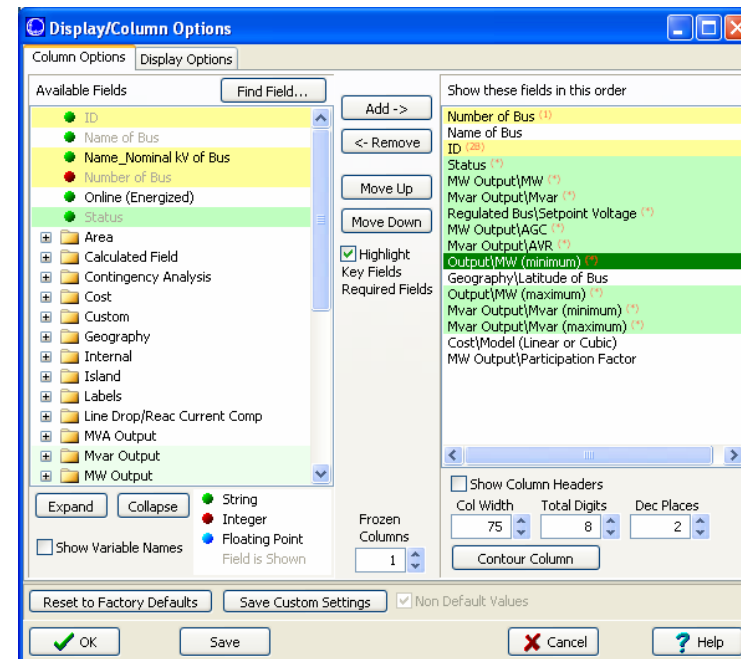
Display/Column Options

Column Options | Display Options

Available Fields

Find Field...

ID
Name of Bus
Name_Nominal kV of Bus
Number of Bus
Online (Energized)
Status
Area
Calculated Field
Contingency Analysis
Cost
Custom
Geography
Internal
Island
Labels
Line Drop/Reac Current Comp
MVA Output
Mvar Output
MW Output

Add ->
<- Remove
Move Up
Move Down
Highlight Key Fields Required Fields

Show these fields in this order

Number of Bus (1)
Name of Bus
ID (2B)
Status (*)
MW Output\MW (*)
Mvar Output\Mvar (*)
Regulated Bus\Setpoint Voltage (*)
MW Output\AGC (*)
Mvar Output\AVR (*)
Output\MW (minimum) (*)
Geography\Latitude of Bus
Output\MW (maximum) (*)
Mvar Output\Mvar (minimum) (*)
Mvar Output\Mvar (maximum) (*)
Cost\Model (Linear or Cubic)
MW Output\Participation Factor

Expand
Collapse
Show Variable Names
String
Integer
Floating Point
Field is Shown

Frozen Columns
1

Show Column Headers
Col Width
75
Total Digits
8
Dec Places
2
Contour Column

Reset to Factory Defaults
Save Custom Settings
Non Default Values

OK
Save
Cancel
Help